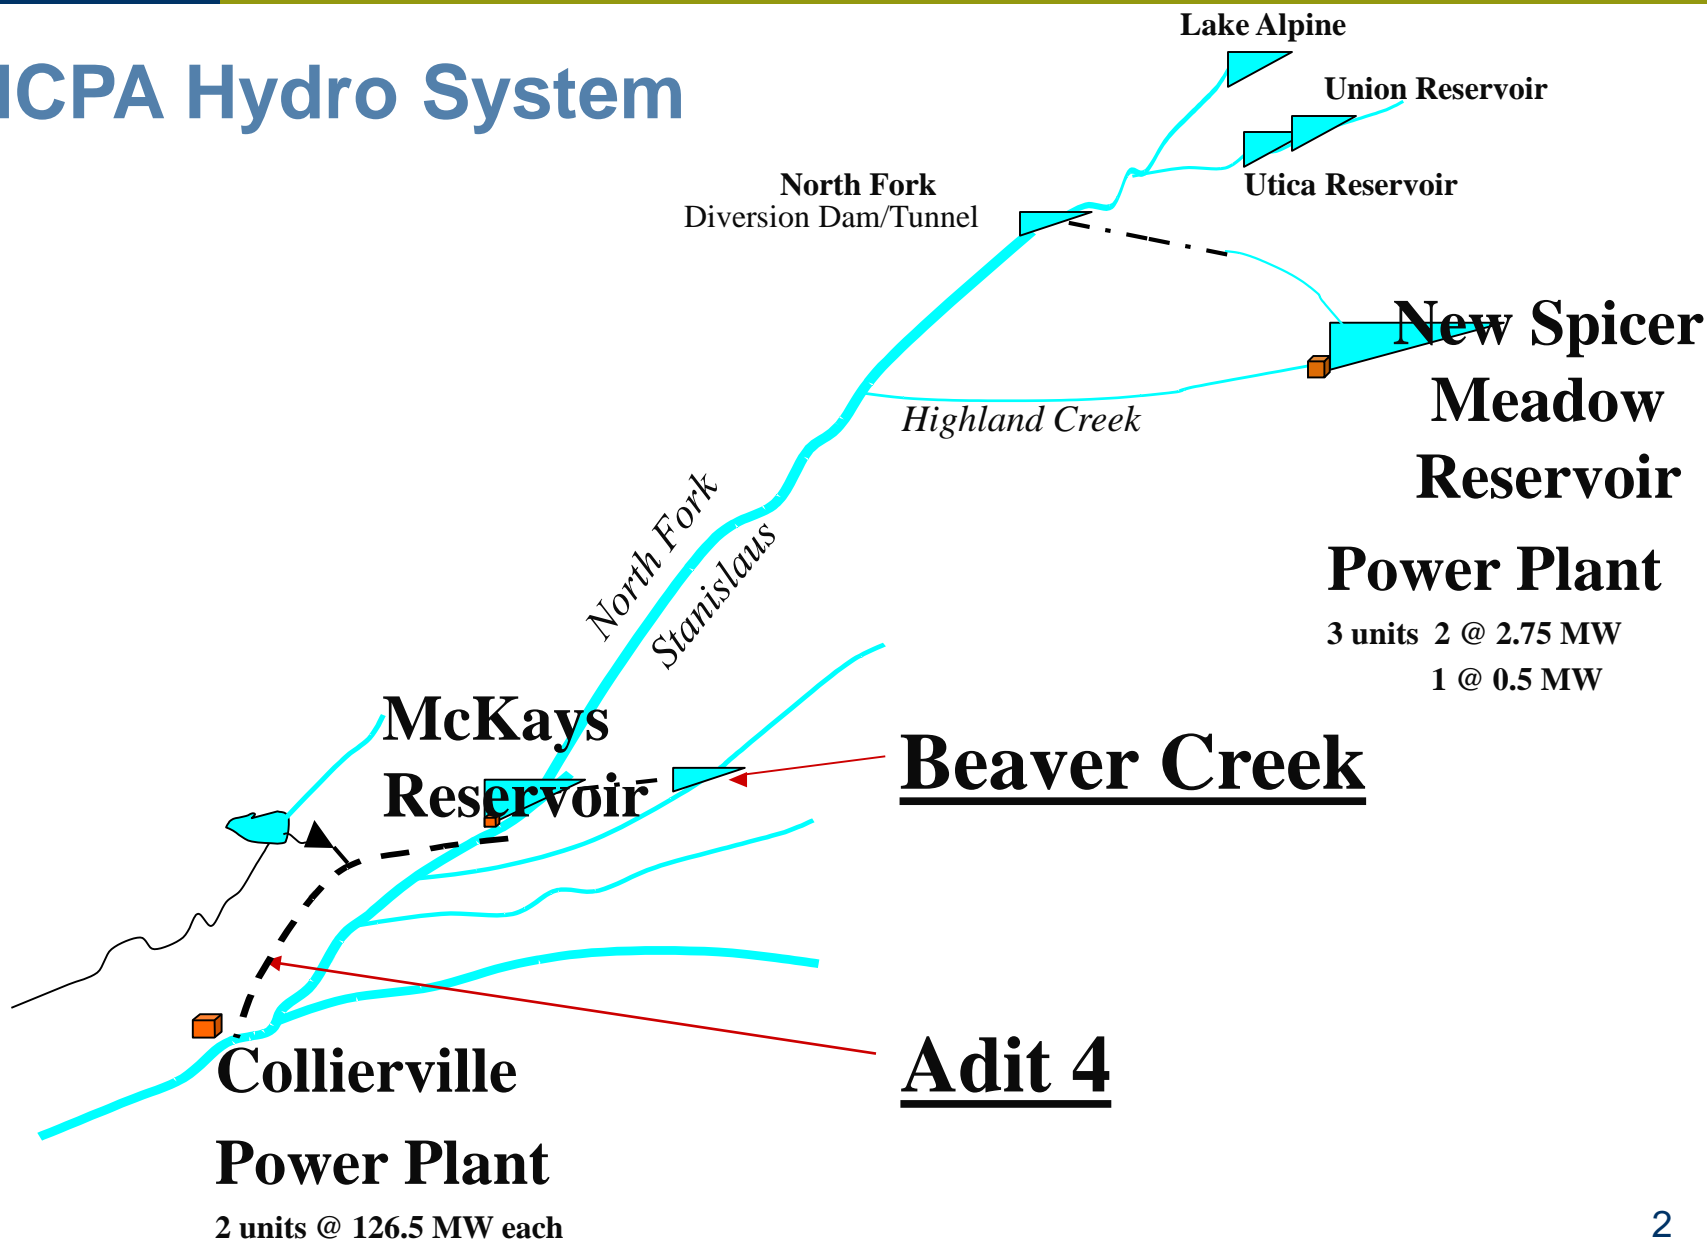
NCPA Hydro System

Lake Alpine

Union Reservoir

Utica Reservoir

North Fork
Diversion Dam/Tunnel

New Spicer Meadow Reservoir

Power Plant

3 units 2 @ 2.75 MW
1 @ 0.5 MW

Highland Creek

North Fork Stanislaus

McKays Reservoir

Beaver Creek

Adit 4

Collierville

Power Plant

2 units @ 126.5 MW each

2